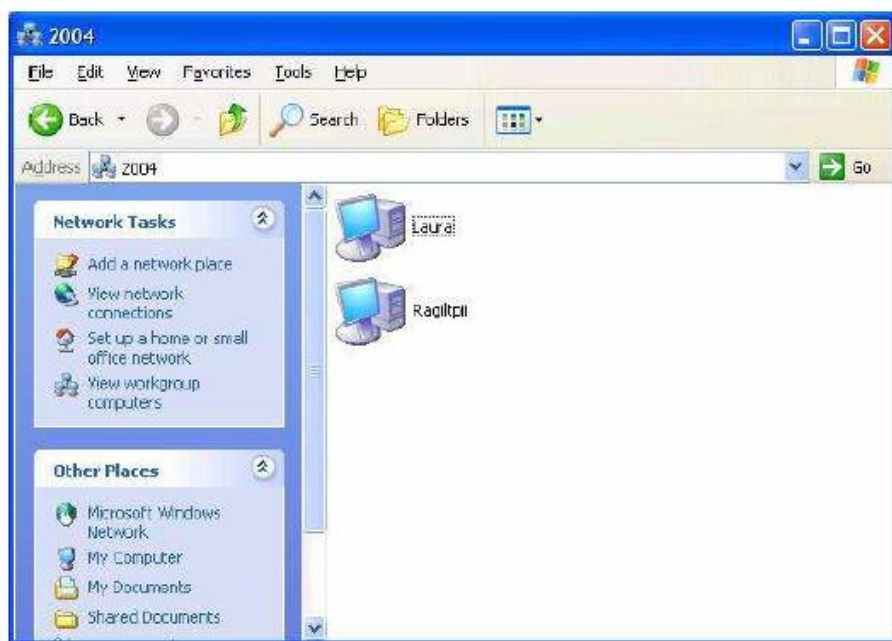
2004

File Edit View Favorites Tools Help

Back Search Folders

Address 2004 Go

Network Tasks

Add a network place
View network connections
Set up a home or small office network
View workgroup computers

Other Places

Microsoft Windows Network
My Computer
My Documents
Shared Documents

Laura

Ragiltpii